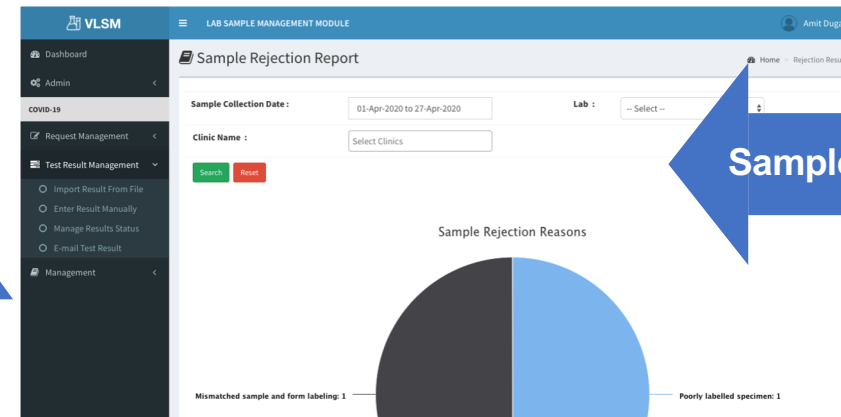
VLSM

LAB SAMPLE MANAGEMENT MODULE

Amit Duga

Dashboard

Admin

COVID-19

Request Management

Test Result Management

Import Result From File

Enter Result Manually

Manage Results Status

E-mail Test Result

Management

Sample Rejection Report

Home > Rejection Resu

Sample Collection Date :

01-Apr-2020 to 27-Apr-2020

Lab :

-- Select --

Clinic Name :

Select Clinics

Search

Reset

Sampl

Sample Rejection Reasons

Mismatched sample and form labeling: 1

Poorly labelled specimen: 1